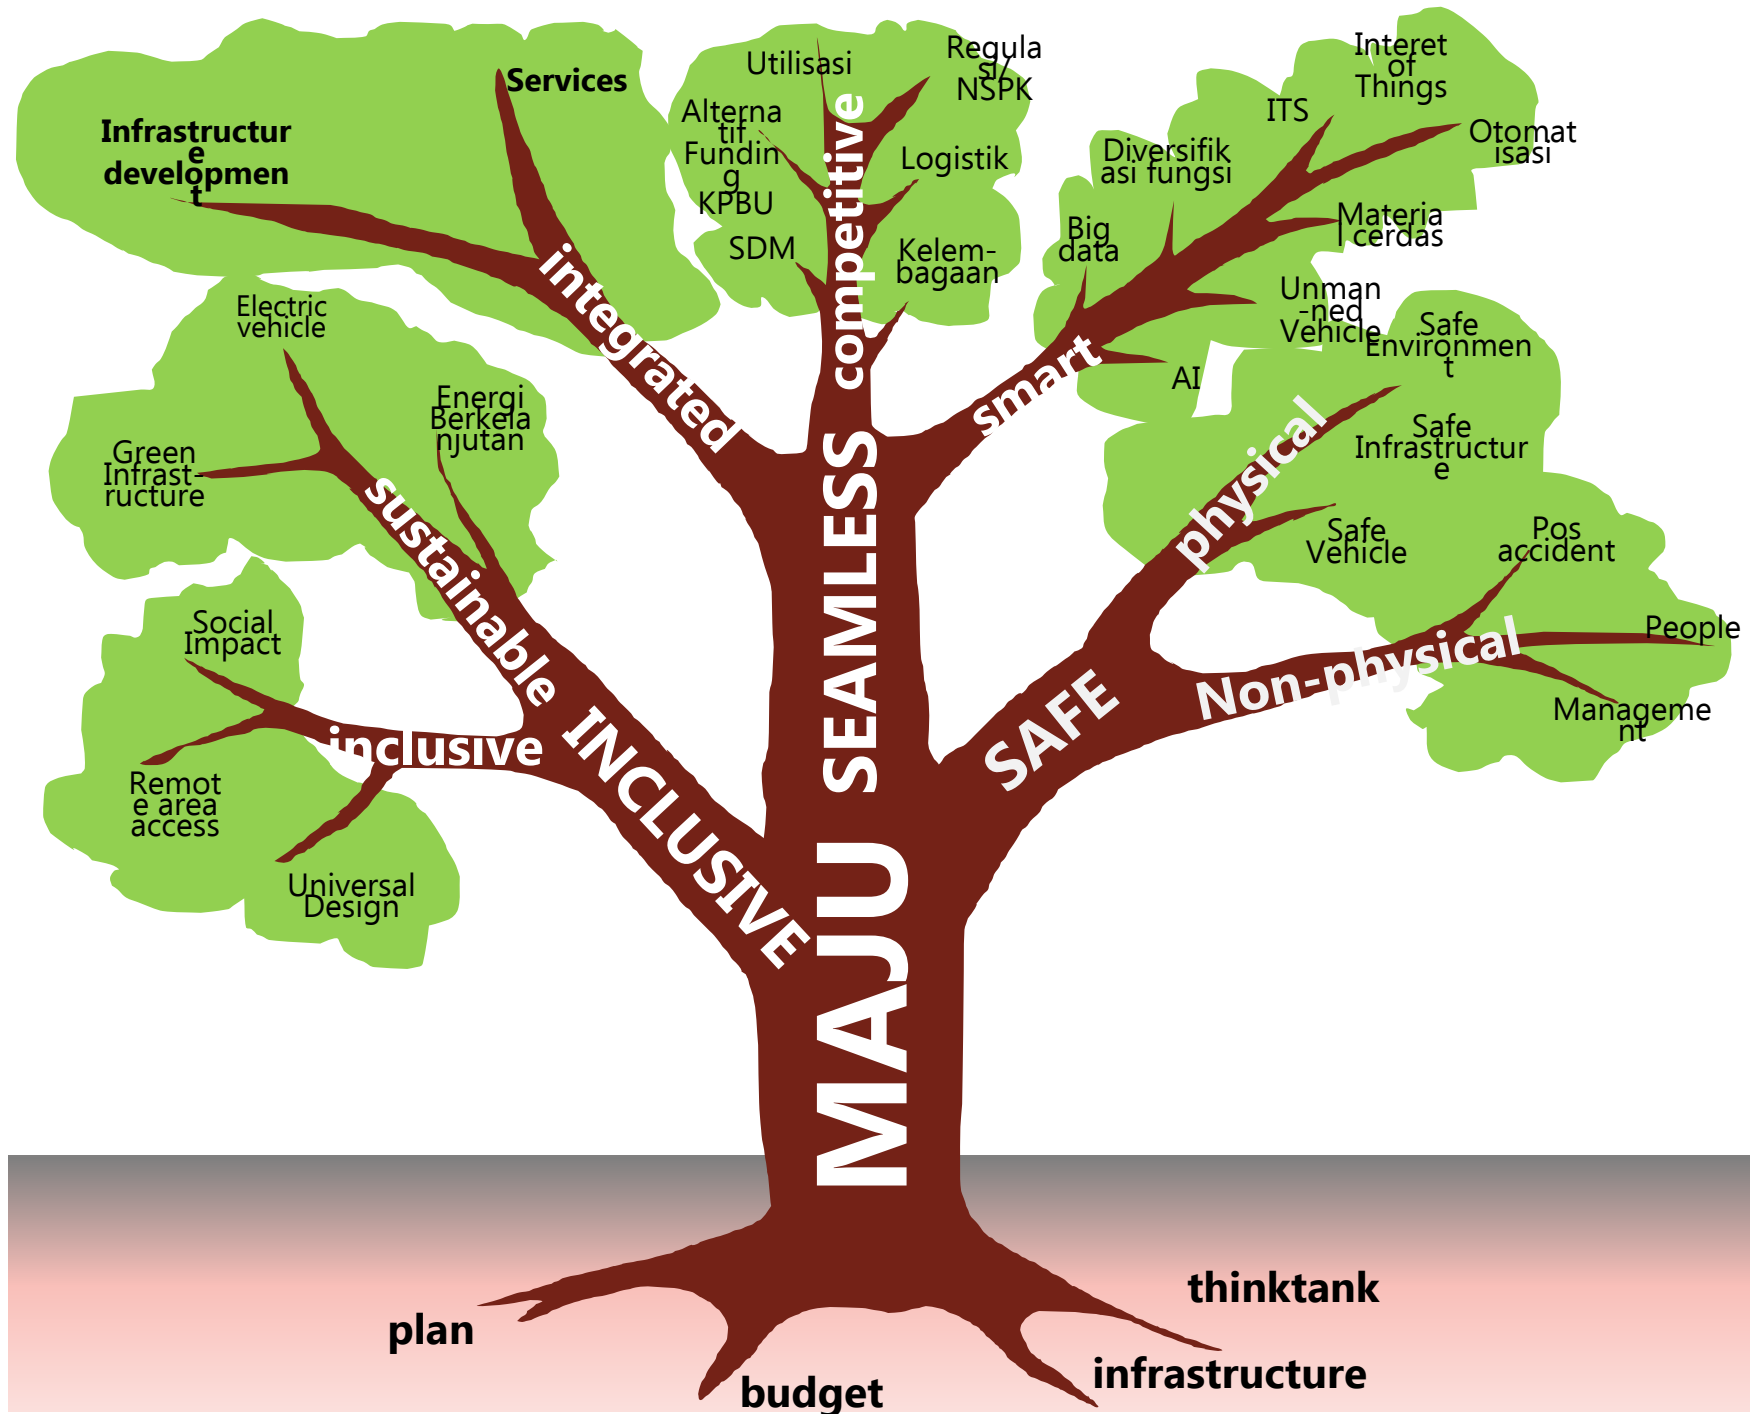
Infrastructure development

Services

integrated

Utilisasi

Alternatif Funding

KPBU

SDM

competitive

Regulasi/ NSPK

Logistik

Kelembagaan

Interet of Things

ITS

Otomatisasi

Diversifikasi fungsi

Materia l cerdas

Big data

Unman-ned Vehicle

AI

smart

Electric vehicle

Energi Berkelanjutan

Green Infrastructure

sustainable

Safe Environment

Safe Infrastructure

physical

Safe Vehicle

Pos accident

People

Non-physical

Management

Social Impact

inclusive

Remote area access

Universal Design

INCLUSIVE

SEAMLESS

SAFE

MAJU

plan

budget

thinktank

infrastructure